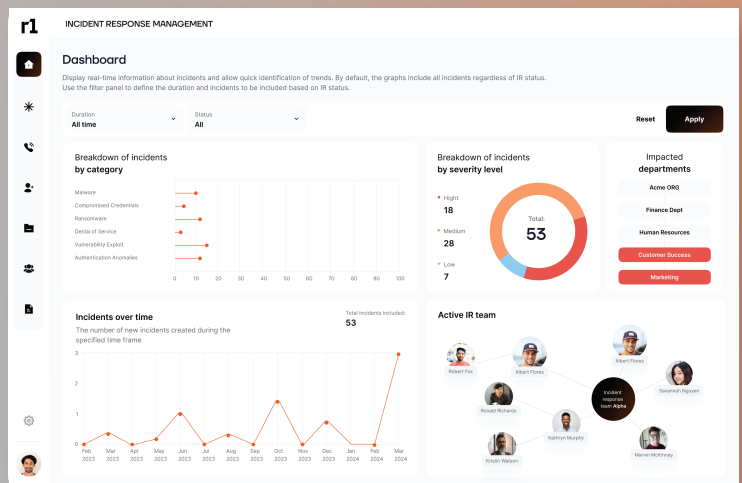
r1

INCIDENT RESPONSE MANAGEMENT

Dashboard

Display real-time information about incidents and allow quick identification of trends. By default, the graphs include all incidents regardless of IR status. Use the filter panel to define the duration and incidents to be included based on IR status.

Duration
All time

Status
All

Reset

Apply

Breakdown of incidents by category

Malware
Compromised Credentials
Ransomware
Denial of Service
Vulnerability Exploit
Authentication Anomalies

0 10 20 30 40 50 60 70 80 90 100

Breakdown of incidents by severity level

Hight
18

Medium
28

Low
7

Total:
53

Impacted departments

Acme ORG
Finance Dept
Human Resources
Customer Success
Marketing

Incidents over time

The number of new incidents created during the specified time frame

Total Incidents Included:
53

3
2
1
0

Feb 2023
Mar 2023
Apr 2023
May 2023
Jun 2023
Jul 2023
Aug 2023
Sep 2023
Oct 2023
Nov 2023
Dec 2023
Jan 2024
Feb 2024
Mar 2024

Active IR team

Robert Fox
Albert Flores
Albert Flores
Savannah Nguyen
Ronald Richards
Kathryn Murphy
incident response team Alpha
Marvin McKinney
Kristin Watson